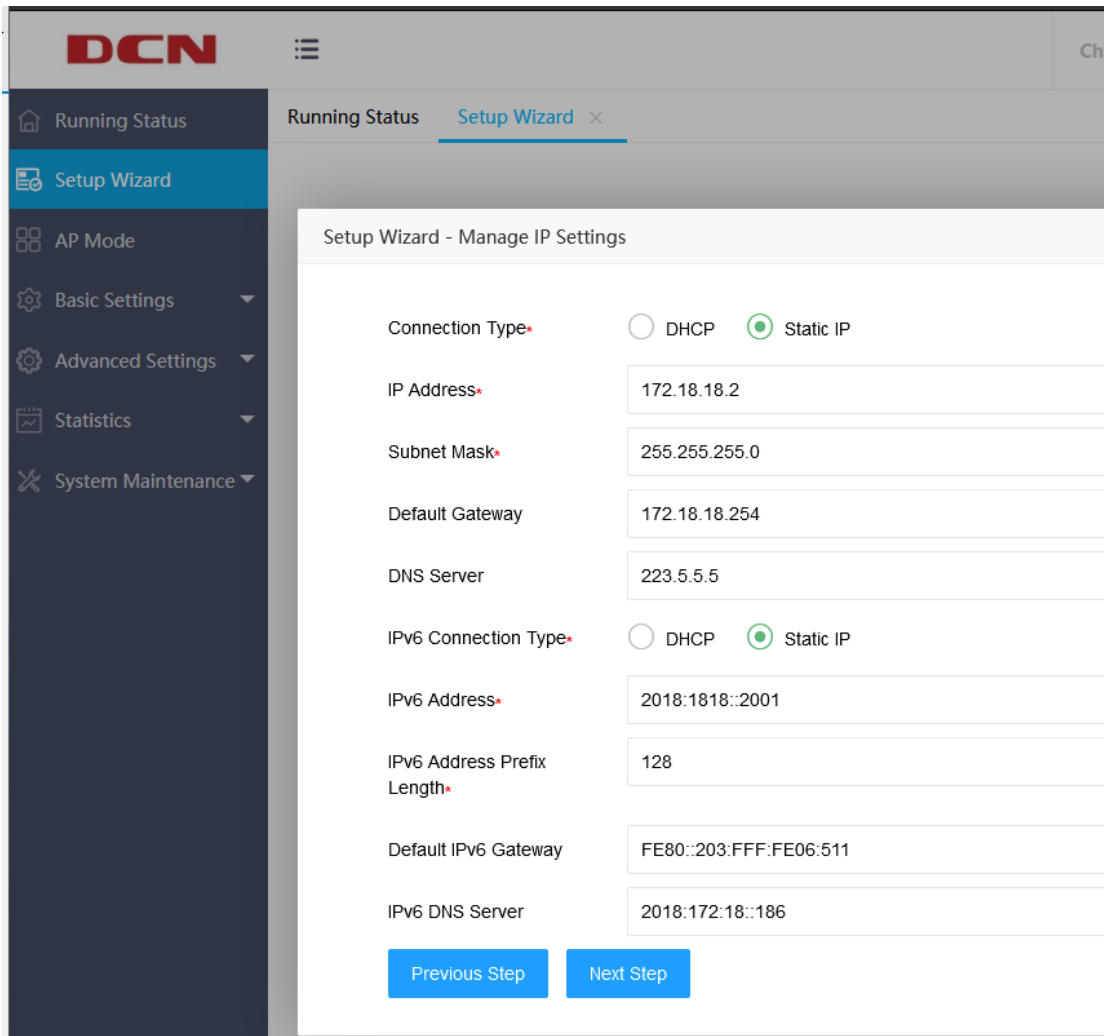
DCN

Ch

Running Status
Setup Wizard
AP Mode
Basic Settings
Advanced Settings
Statistics
System Maintenance

Running Status Setup Wizard ×

Setup Wizard - Manage IP Settings

Connection Type* DHCP Static IP
IP Address* 172.18.18.2
Subnet Mask* 255.255.255.0
Default Gateway 172.18.18.254
DNS Server 223.5.5.5
IPv6 Connection Type* DHCP Static IP
IPv6 Address* 2018:1818::2001
IPv6 Address Prefix Length* 128
Default IPv6 Gateway FE80::203:FFF:FE06:511
IPv6 DNS Server 2018:172:18::186

Previous Step Next Step